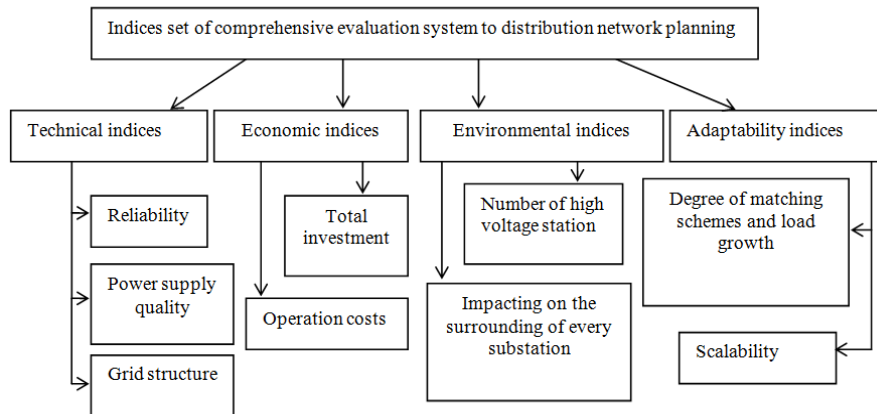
Indices set of comprehensive evaluation system to distribution network planning

Technical indices

Reliability

Power supply quality

Grid structure

Economic indices

Total investment

Operation costs

Environmental indices

Number of high voltage station

Impacting on the surrounding of every substation

Adaptability indices

Degree of matching schemes and load growth

Scalability